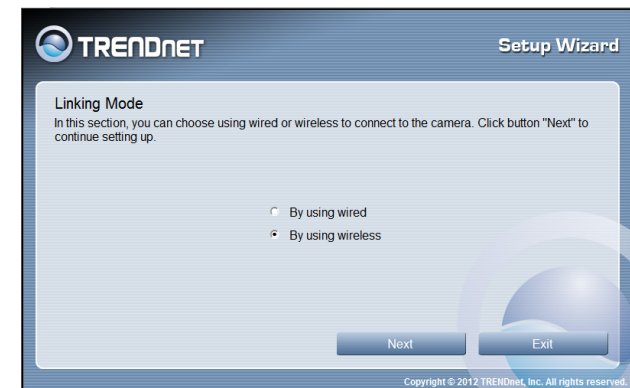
TRENDNET

Setup Wizard

Linking Mode
In this section, you can choose using wired or wireless to connect to the camera. Click button "Next" to continue setting up.

By using wired
By using wireless

Next
Exit

Copyright © 2012 TRENDnet, Inc. All rights reserved.